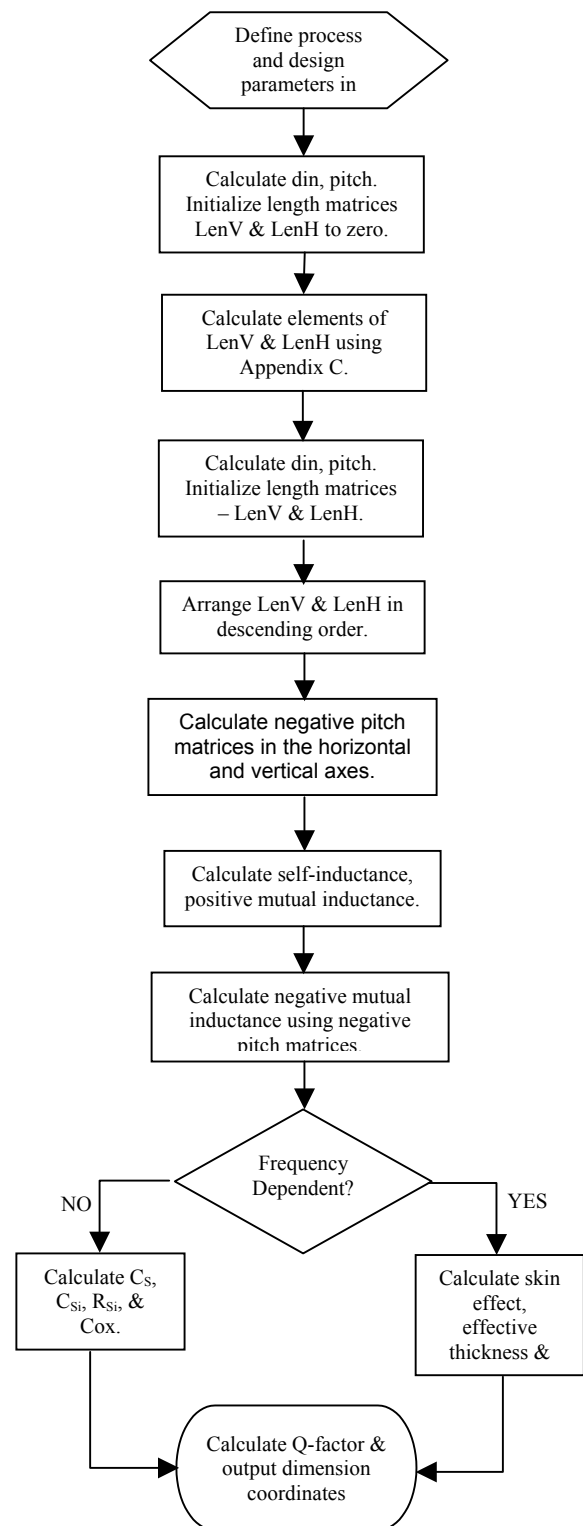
Define process and design parameters in

Calculate din, pitch. Initialize length matrices LenV & LenH to zero.

Calculate elements of LenV & LenH using Appendix C.

Calculate din, pitch. Initialize length matrices – LenV & LenH.

Arrange LenV & LenH in descending order.

Calculate negative pitch matrices in the horizontal and vertical axes.

Calculate self-inductance, positive mutual inductance.

Calculate negative mutual inductance using negative pitch matrices.

Frequency Dependent?

NO

YES

Calculate $C_S$, $C_{Si}$, $R_{Si}$, & Cox.

Calculate skin effect, effective thickness &

Calculate Q-factor & output dimension coordinates